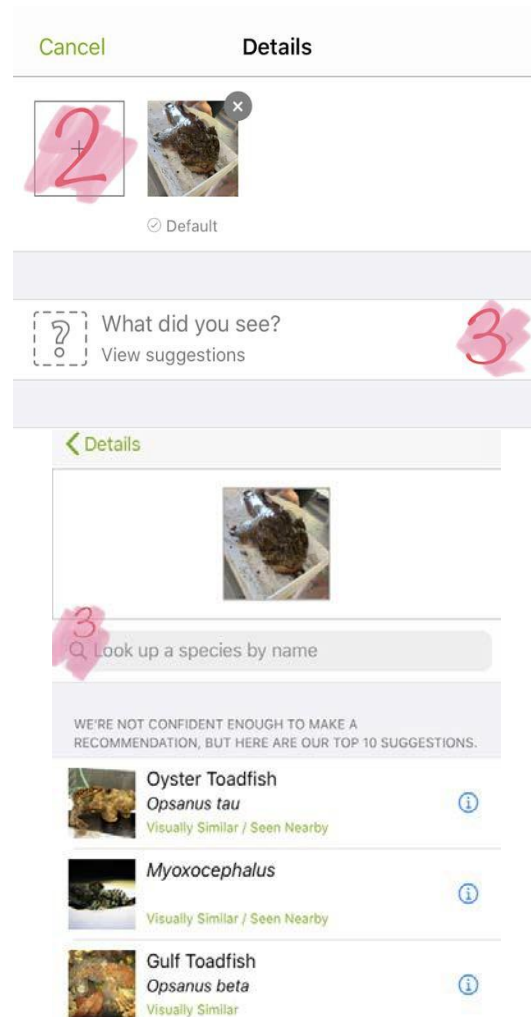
Cancel

Details

2

Default

What did you see?
View suggestions

3

Details

3

Look up a species by name

WE'RE NOT CONFIDENT ENOUGH TO MAKE A RECOMMENDATION, BUT HERE ARE OUR TOP 10 SUGGESTIONS.

Oyster Toadfish
Opsanus tau
Visually Similar / Seen Nearby

Myoxocephalus
Visually Similar / Seen Nearby

Gulf Toadfish
Opsanus beta
Visually Similar